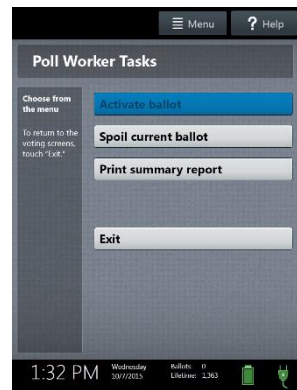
Menu
? Help

Poll Worker Tasks

Choose from the menu

To return to the voting screens, touch "Exit."

Activate ballot

Spoil current ballot

Print summary report

Exit

1:32 PM Wednesday 10/7/2015 Ballots: 0 Lifetime: 1363